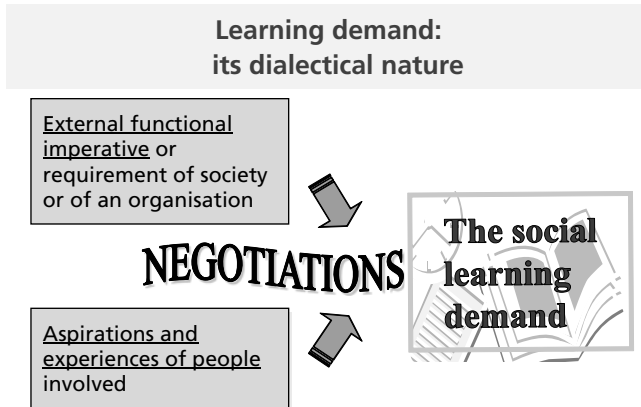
Learning demand: its dialectical nature

External functional imperative or requirement of society or of an organisation

NEGOTIATIONS

The social learning demand

Aspirations and experiences of people involved